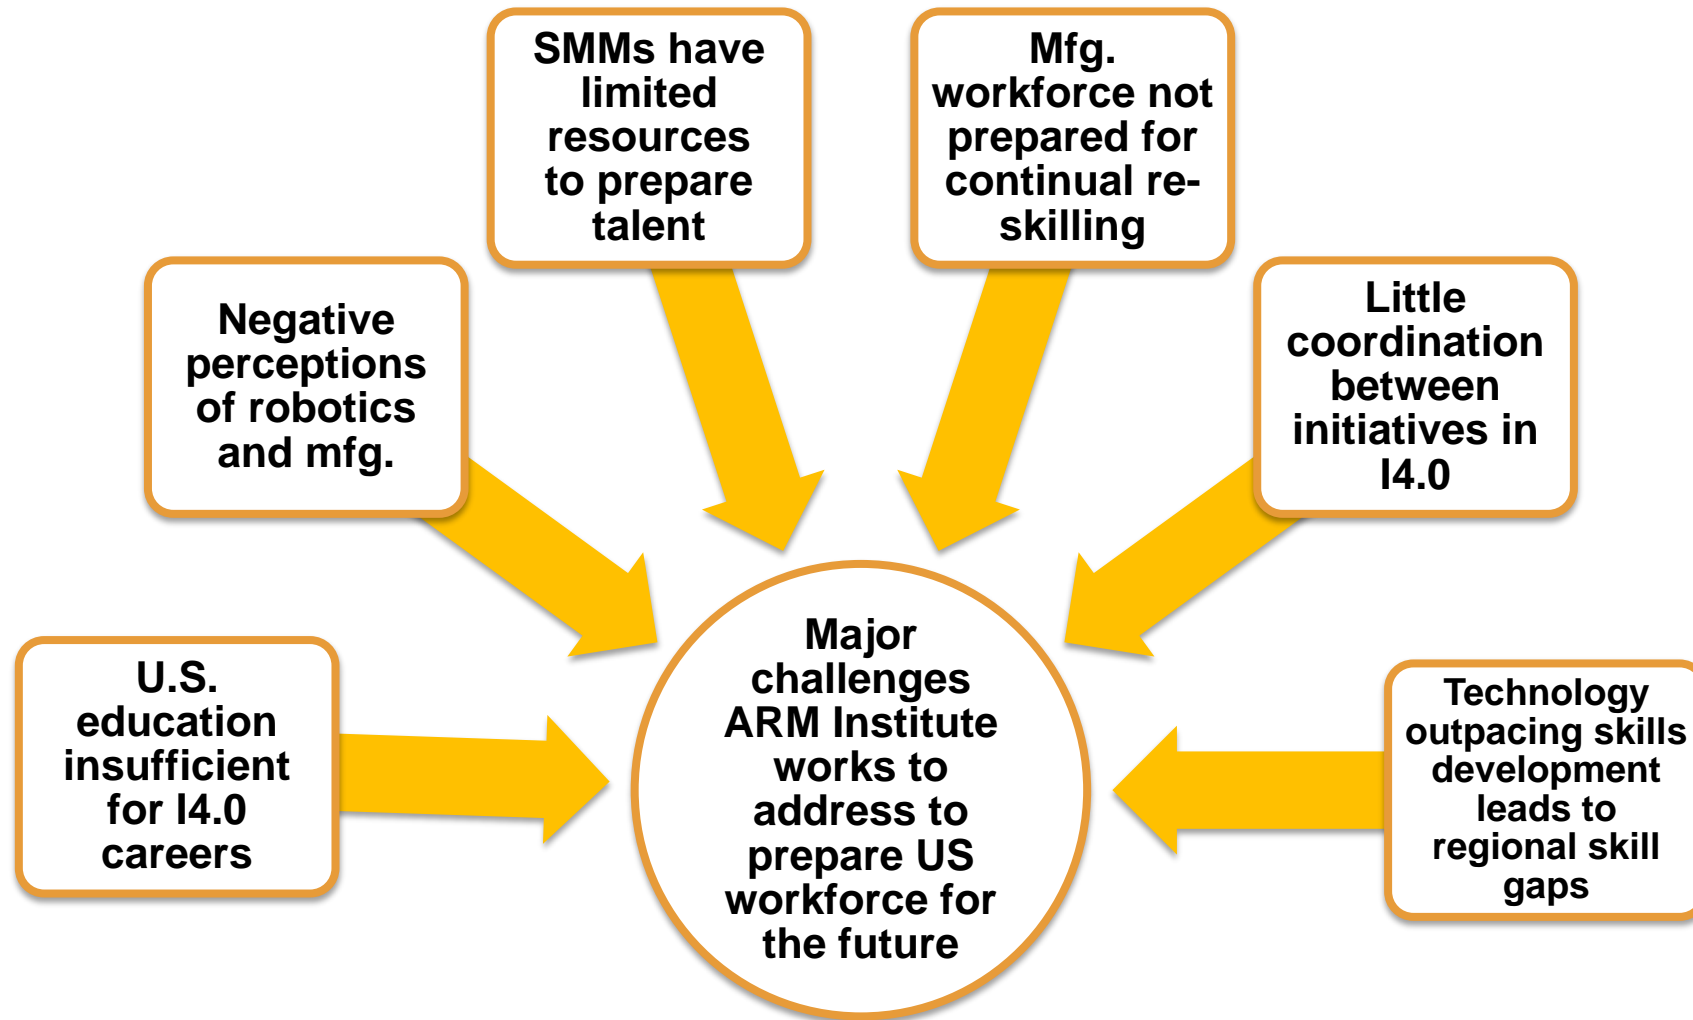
SMMs have limited resources to prepare talent

Mfg. workforce not prepared for continual re-skilling

Negative perceptions of robotics and mfg.

Little coordination between initiatives in I4.0

U.S. education insufficient for I4.0 careers

Major challenges ARM Institute works to address to prepare US workforce for the future

Technology outpacing skills development leads to regional skill gaps